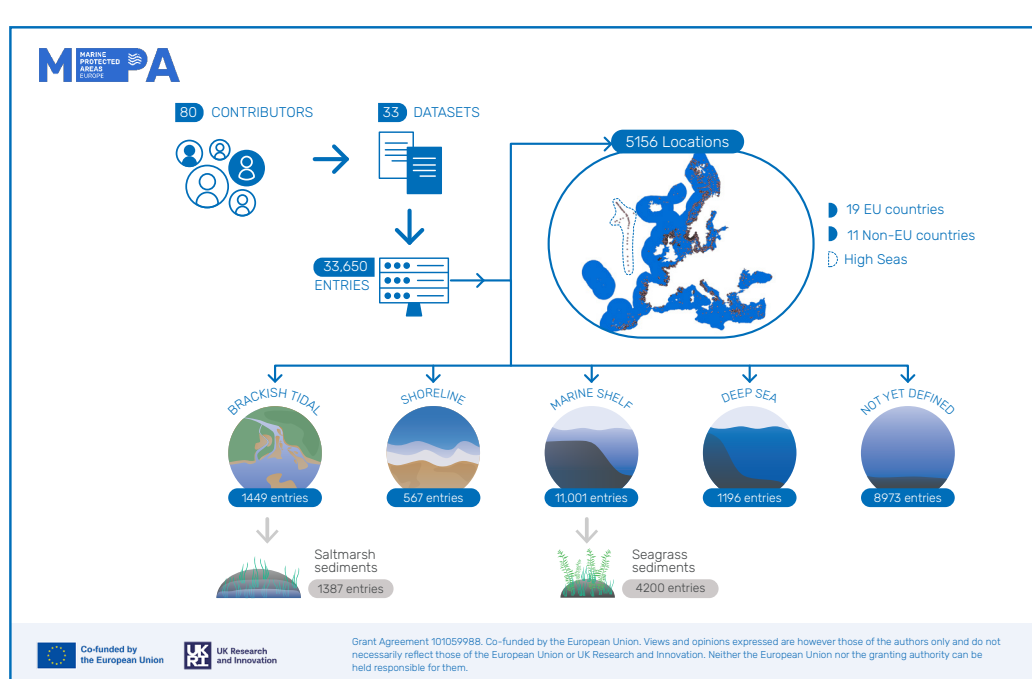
MPA
MARINE PROTECTED AREAS EUROPE

80 CONTRIBUTORS

33 DATASETS

33,650 ENTRIES

5156 Locations

19 EU countries
11 Non-EU countries
High Seas

BRACKISH TIDAL
1449 entries

SHORELINE
567 entries

MARINE SHELF
11,001 entries

DEEP SEA
1196 entries

NOT YET DEFINED
8973 entries

Saltmarsh sediments
1387 entries

Seagrass sediments
4200 entries

Co-funded by the European Union

UK Research and Innovation

Grant Agreement 101059988. Co-funded by the European Union. Views and opinions expressed are however those of the authors only and do not necessarily reflect those of the European Union or UK Research and Innovation. Neither the European Union nor the granting authority can be held responsible for them.